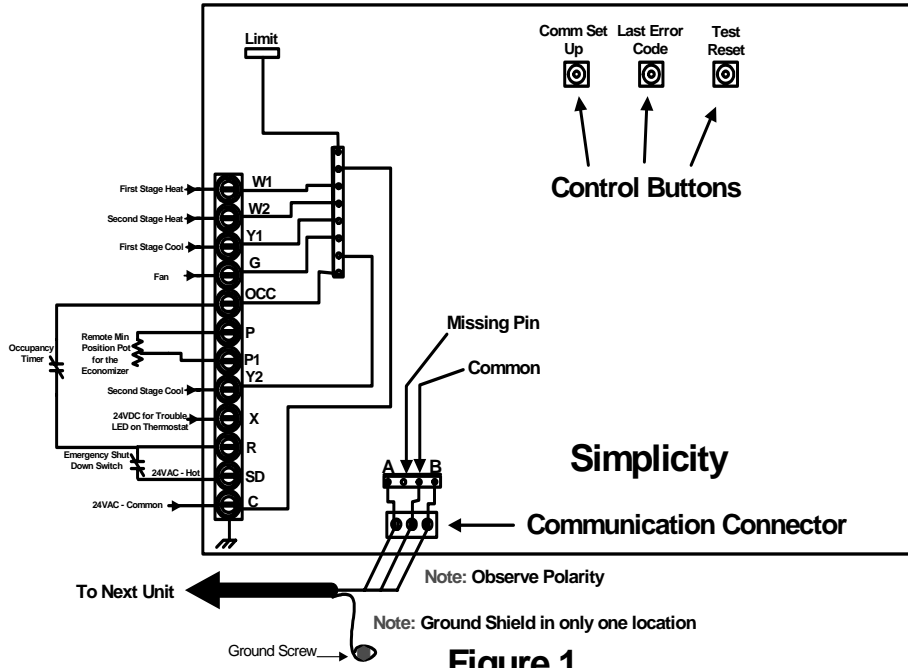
Limit

Comm Set Up

Last Error Code

Test Reset

Control Buttons

First Stage Heat

W1

Second Stage Heat

W2

First Stage Cool

Y1

Fan

G

OCC

Occupancy Timer

Remote Min Position Pot for the Economizer

P

P1

Second Stage Cool

Y2

24VDC for Trouble LED on Thermostat

X

R

Emergency Shut Down Switch

24VAC - Hot

SD

24VAC - Common

C

Missing Pin

Common

A

B

Simplicity

Communication Connector

To Next Unit

Note: Observe Polarity

Note: Ground Shield in only one location

Ground Screw

Figure 1